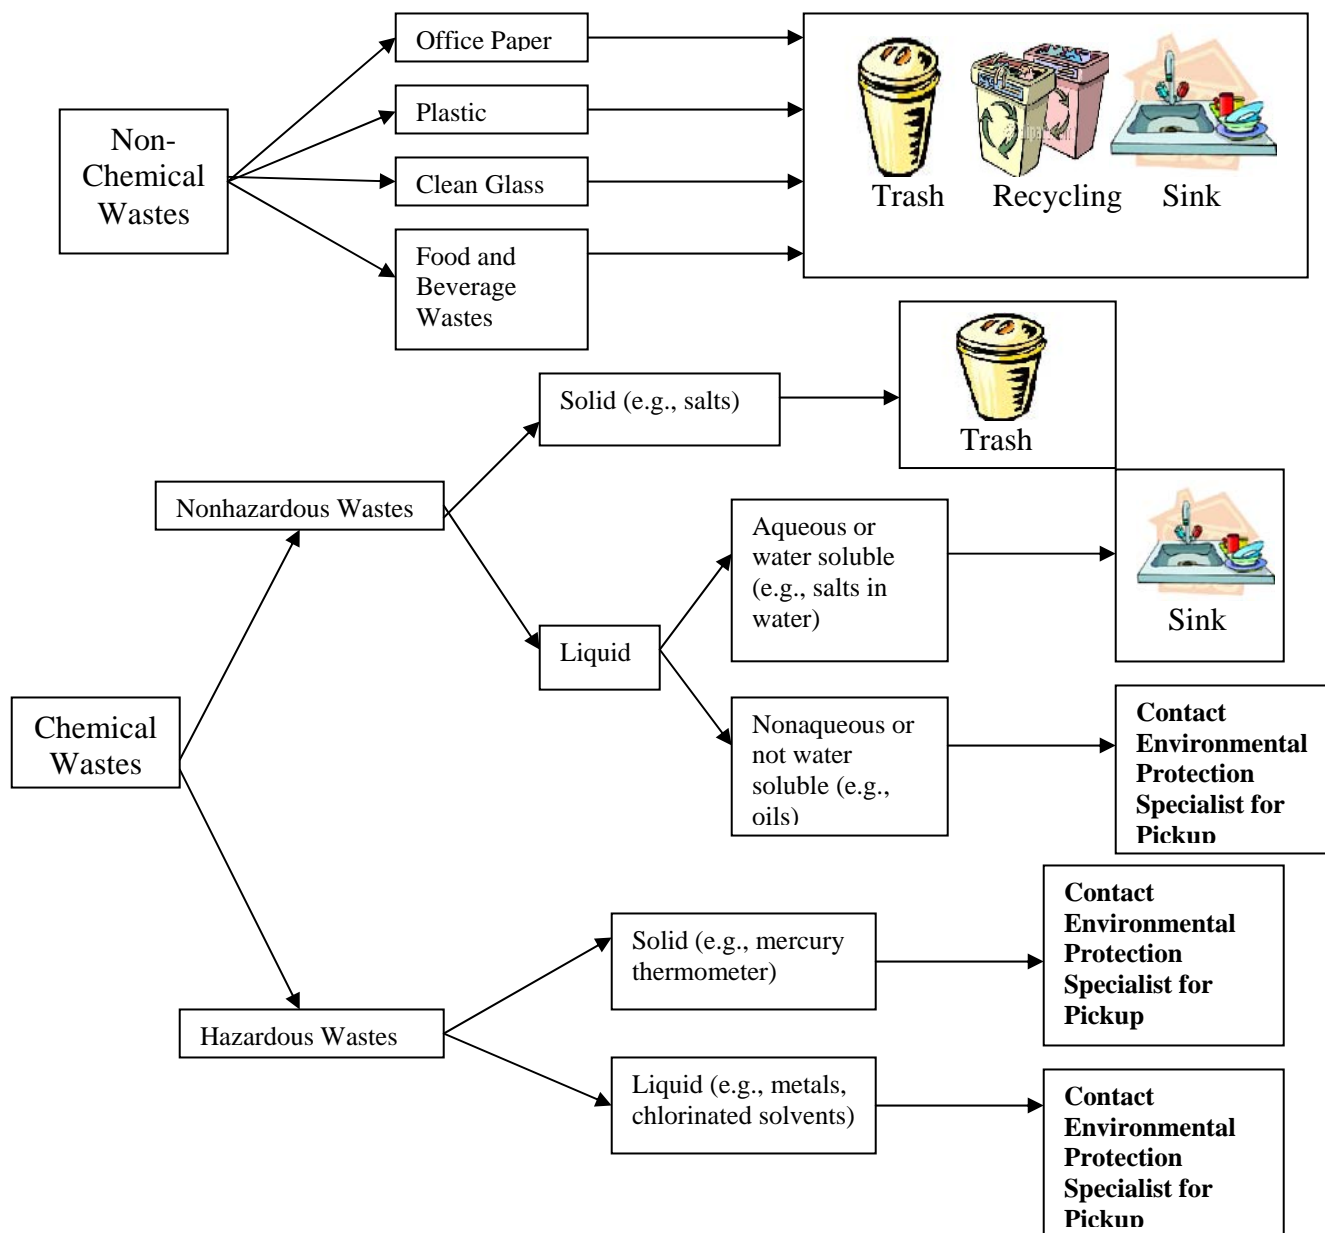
Non-Chemical Wastes

Office Paper

Plastic

Clean Glass

Food and Beverage Wastes

Trash Recycling Sink

Chemical Wastes

Nonhazardous Wastes

Solid (e.g., salts)

Trash

Liquid

Aqueous or water soluble (e.g., salts in water)

Sink

Nonaqueous or not water soluble (e.g., oils)

Contact Environmental Protection Specialist for Pickup

Hazardous Wastes

Solid (e.g., mercury thermometer)

Contact Environmental Protection Specialist for Pickup

Liquid (e.g., metals, chlorinated solvents)

Contact Environmental Protection Specialist for Pickup